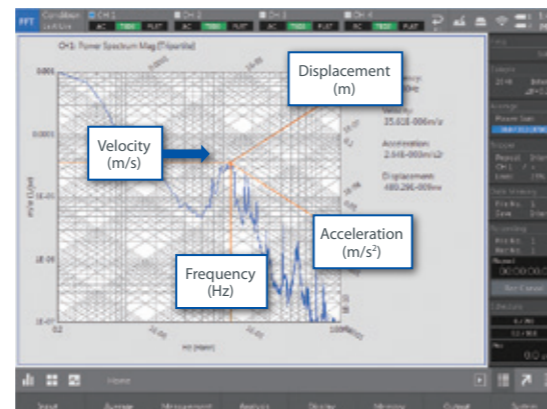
FFT

CH1: Power Spectrum Mag (Tripartite)

Displacement
(m)

Velocity
(m/s)

Velocity:
35.618-006m/s

Acceleration:
2.648-000m/s2

Displacement:
480.296-009m

Acceleration
(m/s²)

Frequency
(Hz)

0.001

0.0001

0.2

100

Hz (Hann)

Home

Input

Average

Measurement

Analysis

Display

Memory

Output

System